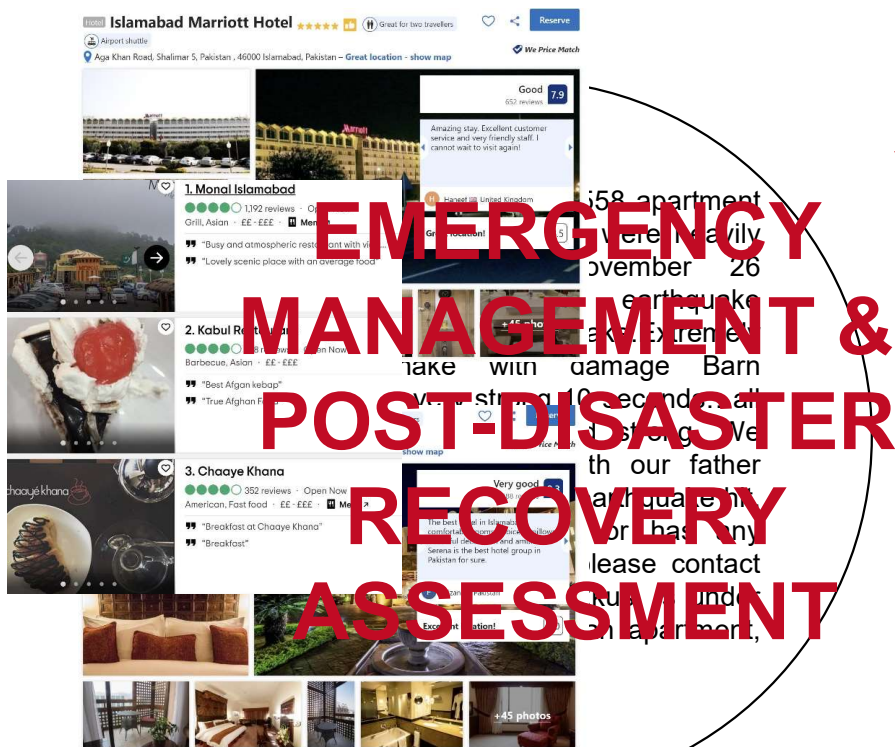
Hotel Islamabad Marriott Hotel Great for two travellers Reserve

Airport shuttle

Aga Khan Road, Shalimar 5, Pakistan , 46000 Islamabad, Pakistan – Great location - show map

We Price Match

Good 7.9
652 reviews

Amazing stay. Excellent customer service and very friendly staff. I cannot wait to visit again!

Haneef United Kingdom

1. Monal Islamabad
1,192 reviews · Op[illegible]
Grill, Asian · ££ - £££ · Men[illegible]
"Busy and atmospheric rest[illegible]ant with vi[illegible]
"Lovely scenic place with an average food"

2. Kabul R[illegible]
Barbecue, Asian · ££ - £££
"Best Afgan kebap"
"True Afghan F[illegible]

3. Chaaye Khana
352 reviews · Open Now
American, Fast food · ££ - £££ · Me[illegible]
"Breakfast at Chaaye Khana"
"Breakfast"

chaayé khana

Very good
The best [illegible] in Islamab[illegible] Serena is the best hotel group in Pakistan for sure.

Excellent location!

show map

Price Match

+45 photos

+45 photos

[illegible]58 apartment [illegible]vere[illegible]vily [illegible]ovember 26 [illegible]earthquake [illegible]ake. Extreme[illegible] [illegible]hake with damage Barn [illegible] strong 10 seconds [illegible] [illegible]d strong. We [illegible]th our father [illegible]arthquake hit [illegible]or has any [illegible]lease contact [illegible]ku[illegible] under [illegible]n apartment,

EMERGENCY MANAGEMENT & POST-DISASTER RECOVERY ASSESSMENT